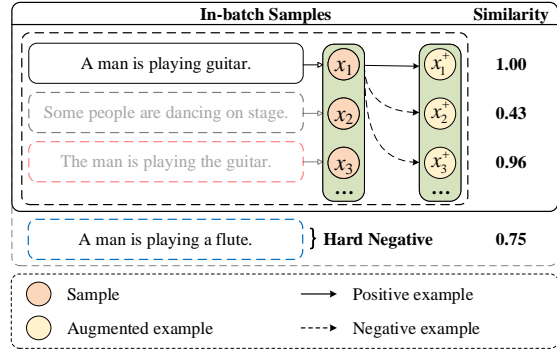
In-batch Samples

Similarity

A man is playing guitar.

Some people are dancing on stage.

The man is playing the guitar.

$x_1$

$x_2$

$x_3$

...

$x_1^+$

$x_2^+$

$x_3^+$

...

1.00

0.43

0.96

A man is playing a flute.

} Hard Negative

0.75

Sample

Augmented example

Positive example

Negative example